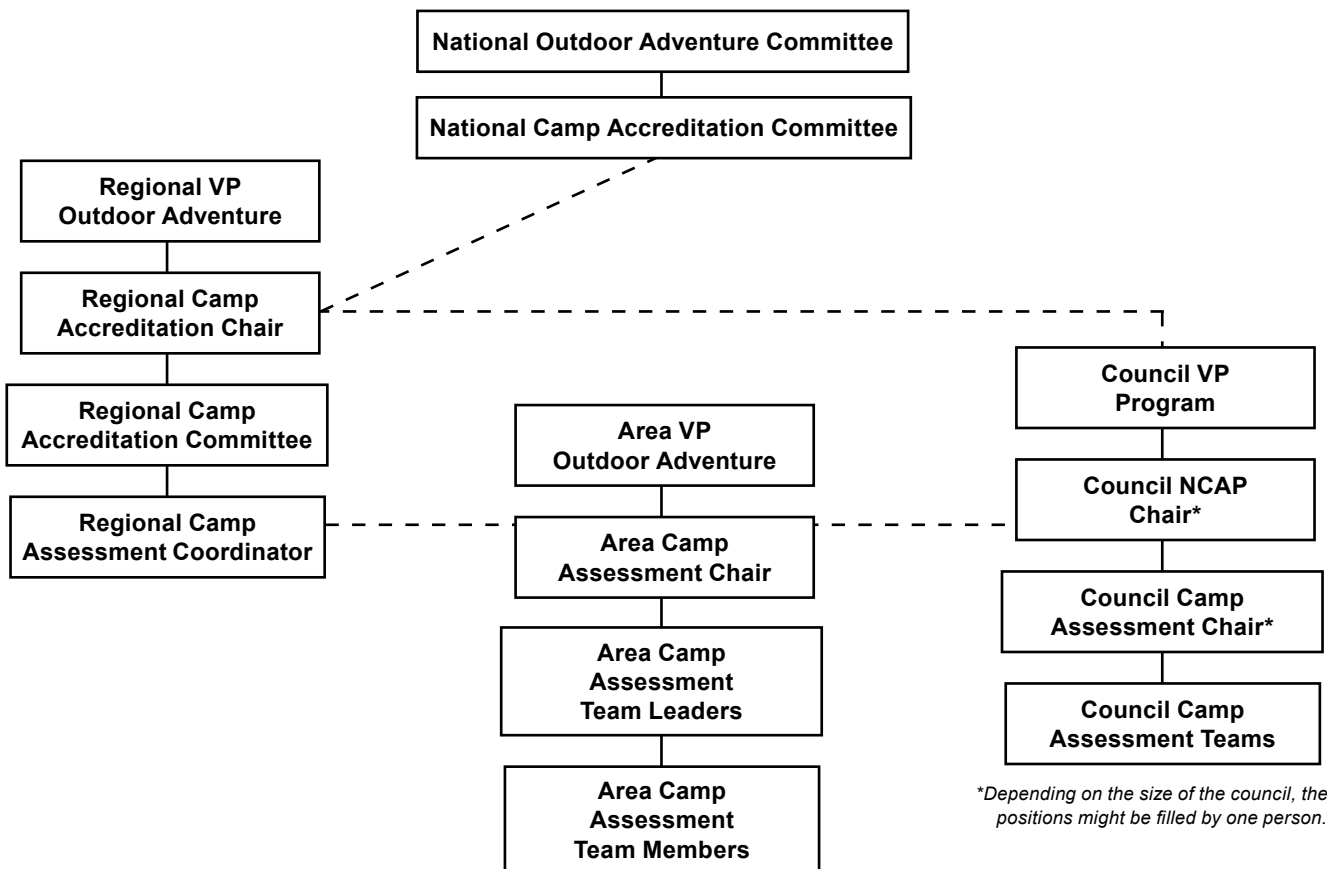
National Outdoor Adventure Committee

National Camp Accreditation Committee

Regional VP Outdoor Adventure

Regional Camp Accreditation Chair

Regional Camp Accreditation Committee

Regional Camp Assessment Coordinator

Area VP Outdoor Adventure

Area Camp Assessment Chair

Area Camp Assessment Team Leaders

Area Camp Assessment Team Members

Council VP Program

Council NCAP Chair*

Council Camp Assessment Chair*

Council Camp Assessment Teams

*Depending on the size of the council, the positions might be filled by one person.